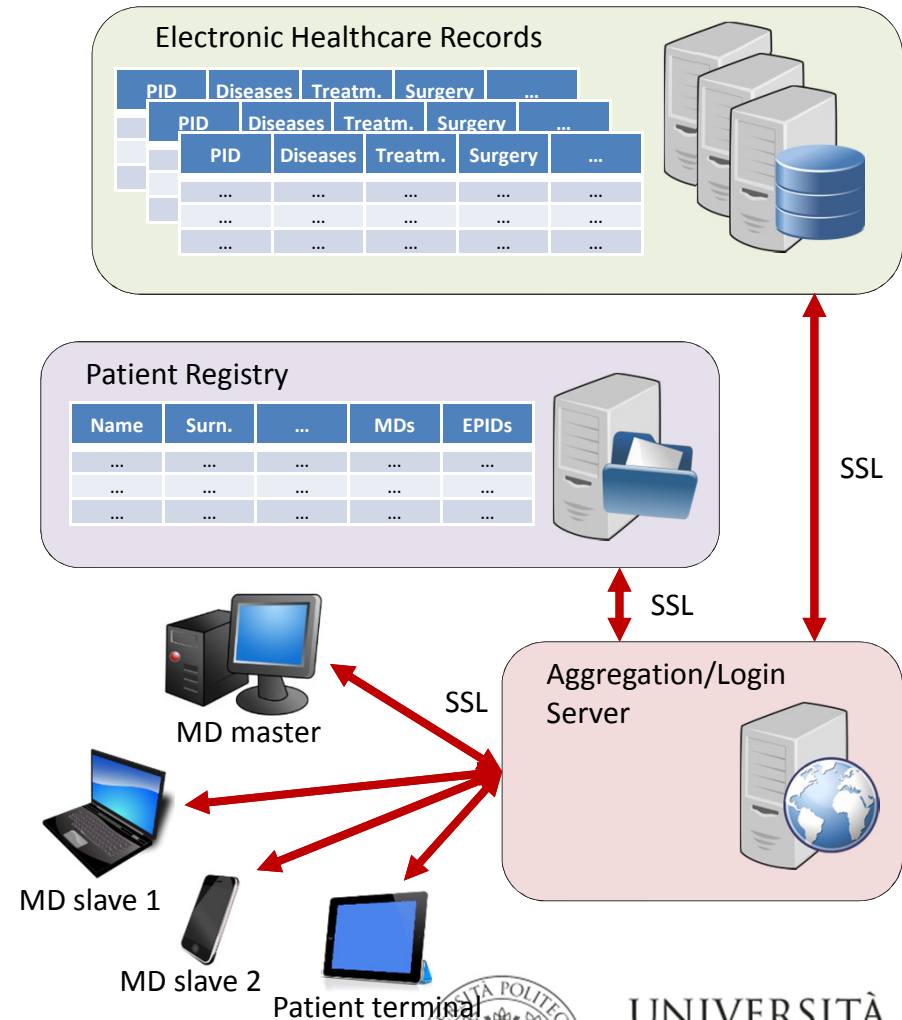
Electronic Healthcare Records

| PID | Diseases | Treatm. | Surgery | … |
|---|---|---|---|---|

| PID | Diseases | Treatm. | Surgery | … |
|---|---|---|---|---|

| PID | Diseases | Treatm. | Surgery | … |
|---|---|---|---|---|
| … | … | … | … | … |
| … | … | … | … | … |
| … | … | … | … | … |

Patient Registry

| Name | Surn. | … | MDs | EPIDs |
|---|---|---|---|---|
| … | … | … | … | … |
| … | … | … | … | … |
| … | … | … | … | … |

SSL

SSL

SSL

Aggregation/Login Server

MD master

MD slave 1

MD slave 2

Patient terminal

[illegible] POLITEC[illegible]

UNIVERSITÀ